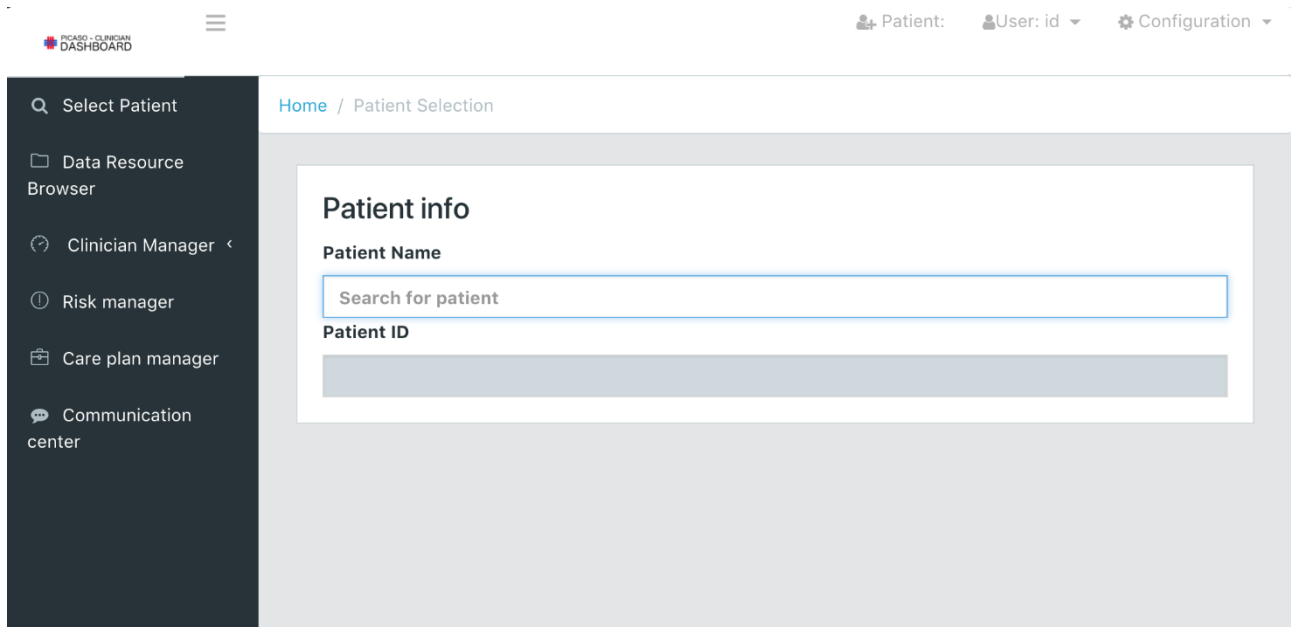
PICASO - CLINICIAN DASHBOARD

Patient: User: id Configuration

Select Patient

Data Resource Browser

Clinician Manager

Risk manager

Care plan manager

Communication center

Home / Patient Selection

Patient info

Patient Name

Search for patient

Patient ID